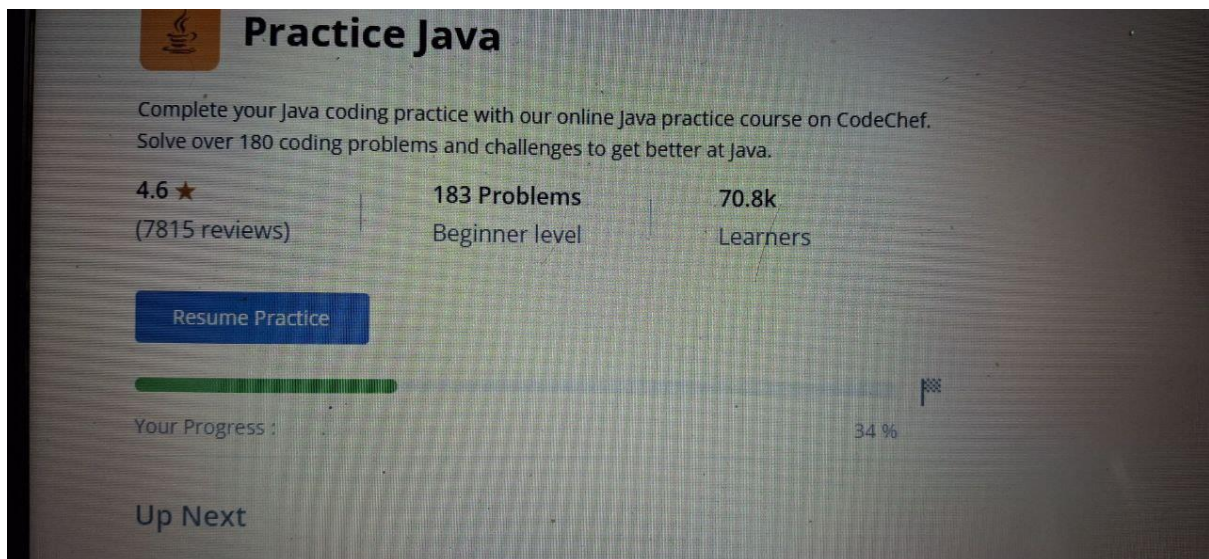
Practice Java

Complete your Java coding practice with our online Java practice course on CodeChef. Solve over 180 coding problems and challenges to get better at Java.

4.6 ★
(7815 reviews)

183 Problems
Beginner level

70.8k
Learners

Resume Practice

Your Progress :

34 %

Up Next